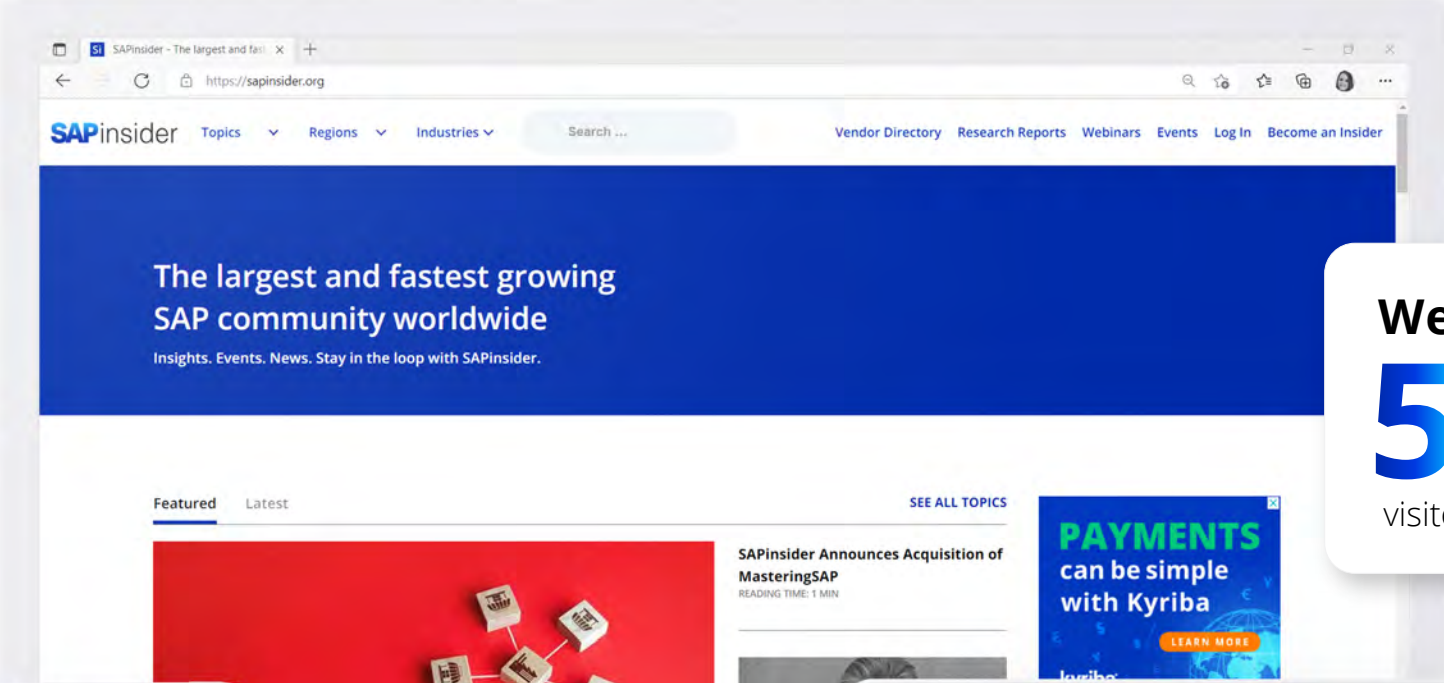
SAPinsider - The largest and fas ×

https://sapinsider.org

SAPinsider Topics Regions Industries Search ... Vendor Directory Research Reports Webinars Events Log In Become an Insider

The largest and fastest growing SAP community worldwide

Insights. Events. News. Stay in the loop with SAPinsider.

We
5
visit

Featured Latest SEE ALL TOPICS

SAPinsider Announces Acquisition of MasteringSAP
READING TIME: 1 MIN

PAYMENTS can be simple with Kyriba
LEARN MORE
kyriba